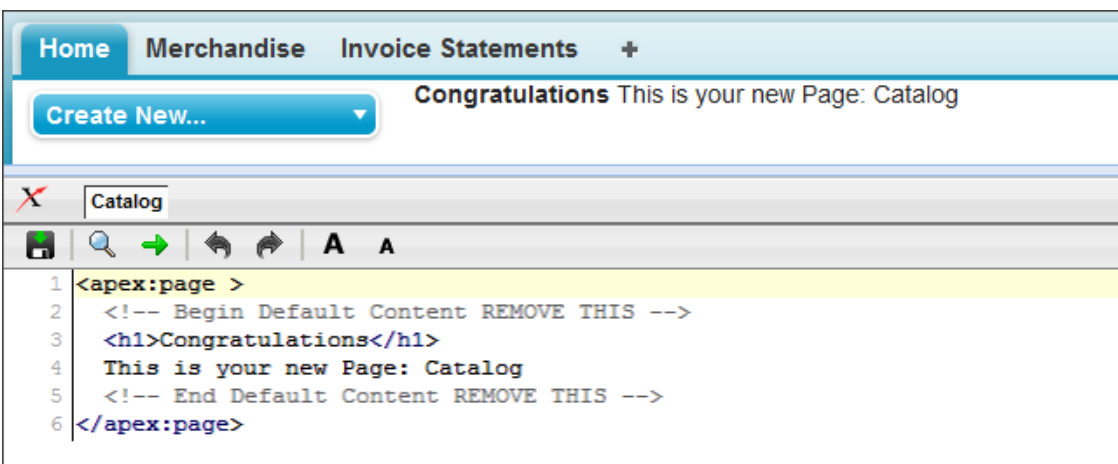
Home Merchandise Invoice Statements +

Create New...

**Congratulations** This is your new Page: Catalog

Catalog

A A

1 <apex:page >
2 <!-- Begin Default Content REMOVE THIS -->
3 <h1>Congratulations</h1>
4 This is your new Page: Catalog
5 <!-- End Default Content REMOVE THIS -->
6 </apex:page>